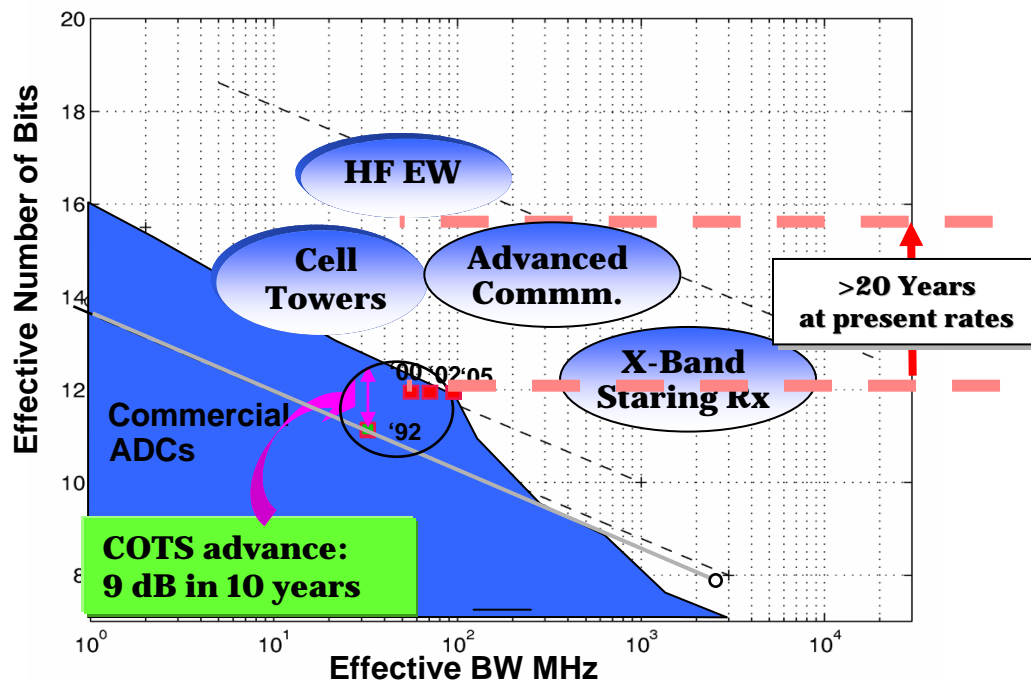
20

18

16

14

12

10

8

Effective Number of Bits

HF EW

Cell Towers

Advanced Commm.

>20 Years at present rates

X-Band Staring Rx

'00 '02'05

'92

Commercial ADCs

COTS advance: 9 dB in 10 years

$10^0$ $10^1$ $10^2$ $10^3$ $10^4$

Effective BW MHz